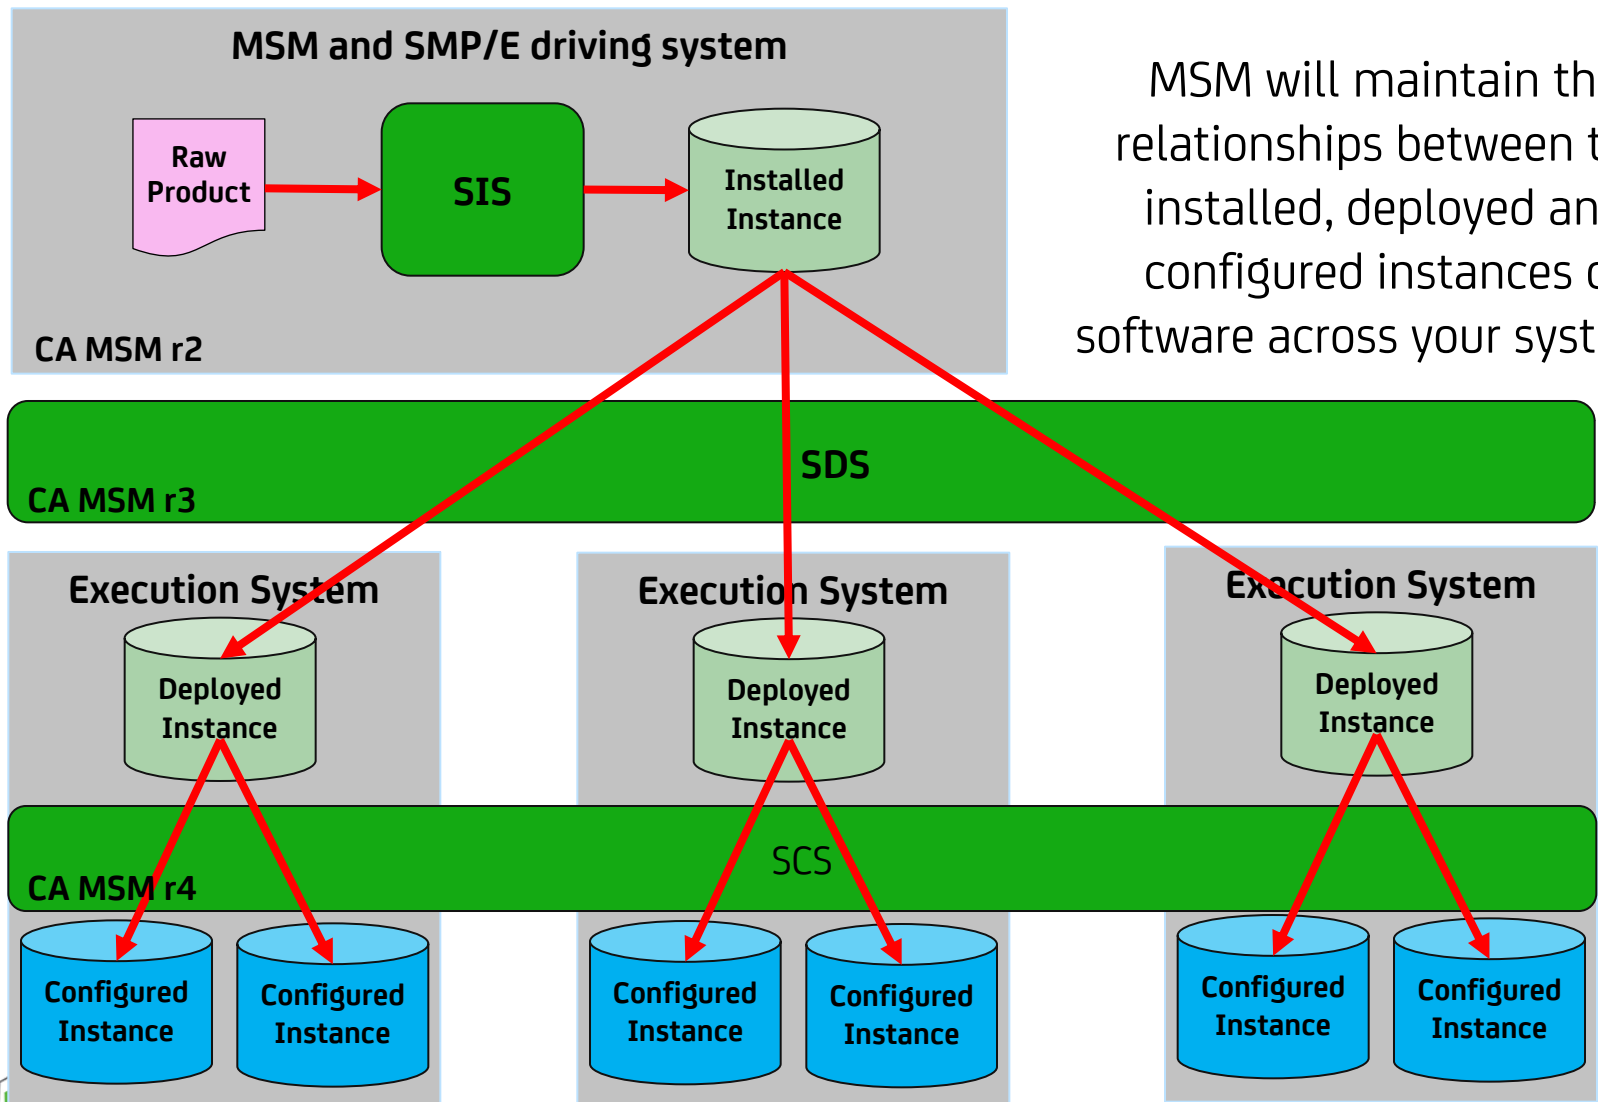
MSM and SMP/E driving system

Raw Product

SIS

Installed Instance

CA MSM r2

MSM will maintain th relationships between t installed, deployed an configured instances o software across your syst

SDS

CA MSM r3

Execution System

Deployed Instance

Execution System

Deployed Instance

Execution System

Deployed Instance

SCS

CA MSM r4

Configured Instance

Configured Instance

Configured Instance

Configured Instance

Configured Instance

Configured Instance